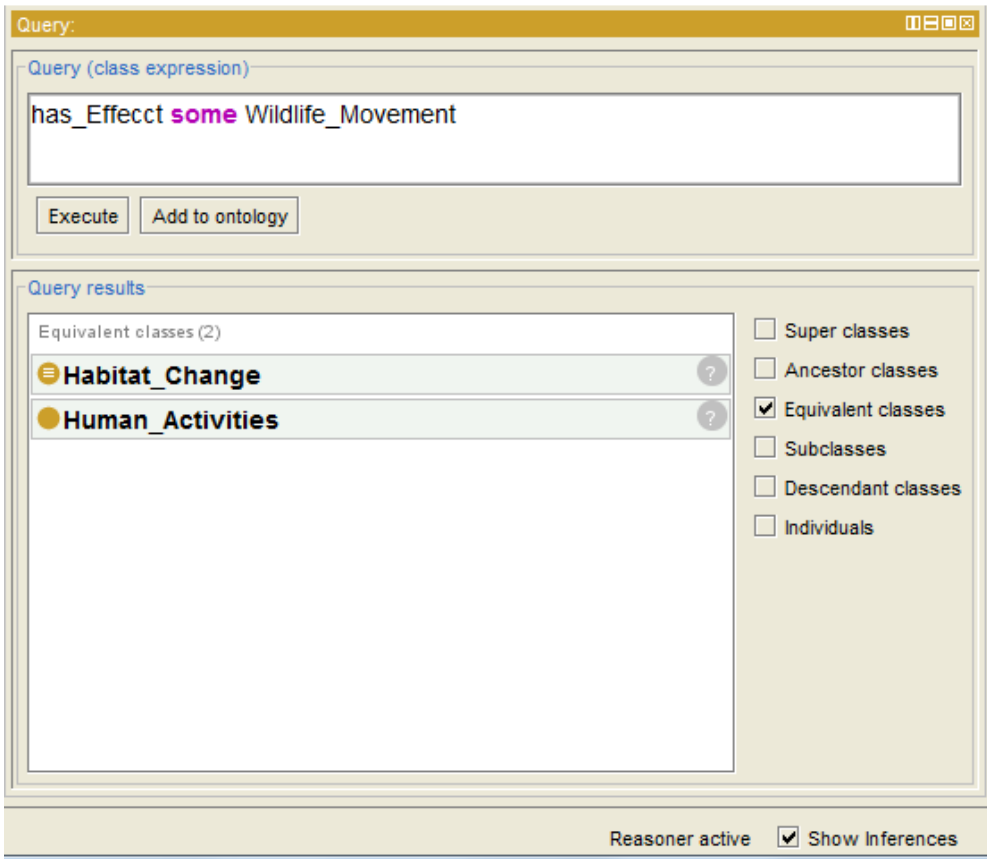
Query:

Query (class expression)

has_Effecct some Wildlife_Movement

Execute

Add to ontology

Query results

Equivalent classes (2)

Habitat_Change

Human_Activities

Super classes

Ancestor classes

Equivalent classes

Subclasses

Descendant classes

Individuals

Reasoner active

Show Inferences